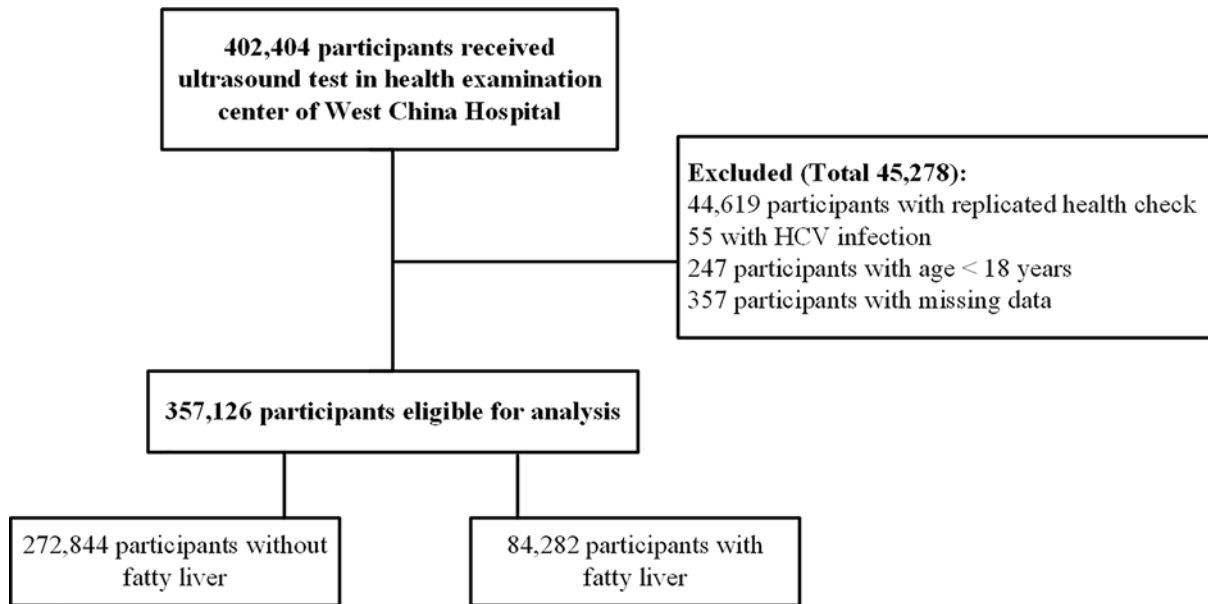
402,404 participants received ultrasound test in health examination center of West China Hospital

Excluded (Total 45,278):
44,619 participants with replicated health check
55 with HCV infection
247 participants with age < 18 years
357 participants with missing data

357,126 participants eligible for analysis

272,844 participants without fatty liver

84,282 participants with fatty liver